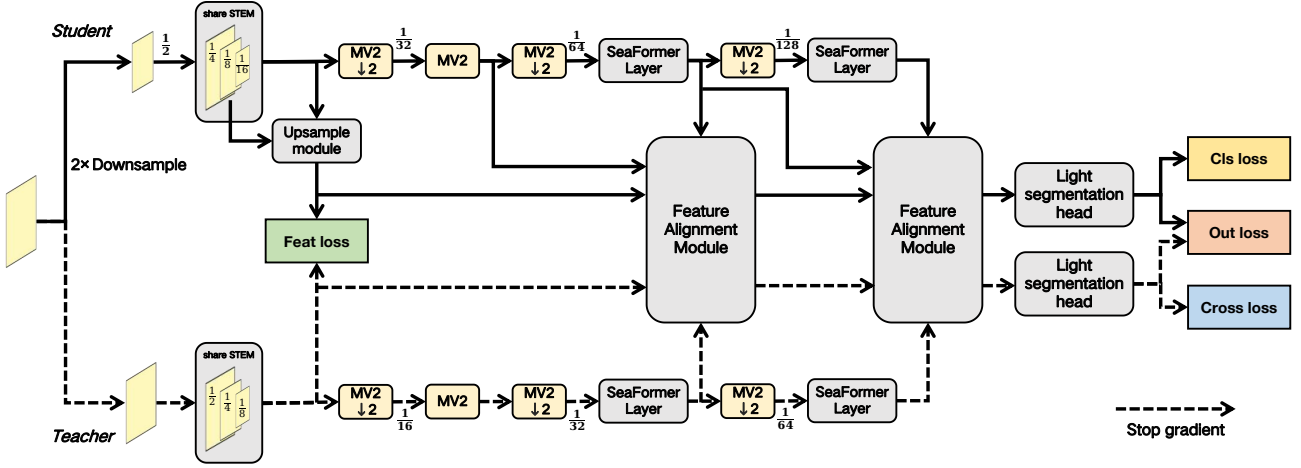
Student

$\frac{1}{2}$

share STEM

$\frac{1}{4}$ $\frac{1}{8}$ $\frac{1}{16}$

MV2 ↓2

$\frac{1}{32}$

MV2

MV2 ↓2

$\frac{1}{64}$

SeaFormer Layer

MV2 ↓2

$\frac{1}{128}$

SeaFormer Layer

2× Downsample

Upsample module

Feat loss

Feature Alignment Module

Feature Alignment Module

Light segmentation head

Light segmentation head

Cls loss

Out loss

Cross loss

Teacher

share STEM

$\frac{1}{2}$ $\frac{1}{4}$ $\frac{1}{8}$

MV2 ↓2

$\frac{1}{16}$

MV2

MV2 ↓2

$\frac{1}{32}$

SeaFormer Layer

MV2 ↓2

$\frac{1}{64}$

SeaFormer Layer

Stop gradient